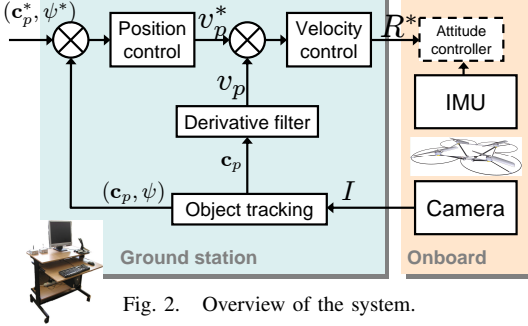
$(\mathbf{c}_p^*, \psi^*)$

Position control

$v_p^*$

Velocity control

$R^*$

Attitude controller

$v_p$

Derivative filter

IMU

$\mathbf{c}_p$

$(\mathbf{c}_p, \psi)$

$I$

Object tracking

Camera

Ground station

Onboard

Fig. 2. Overview of the system.